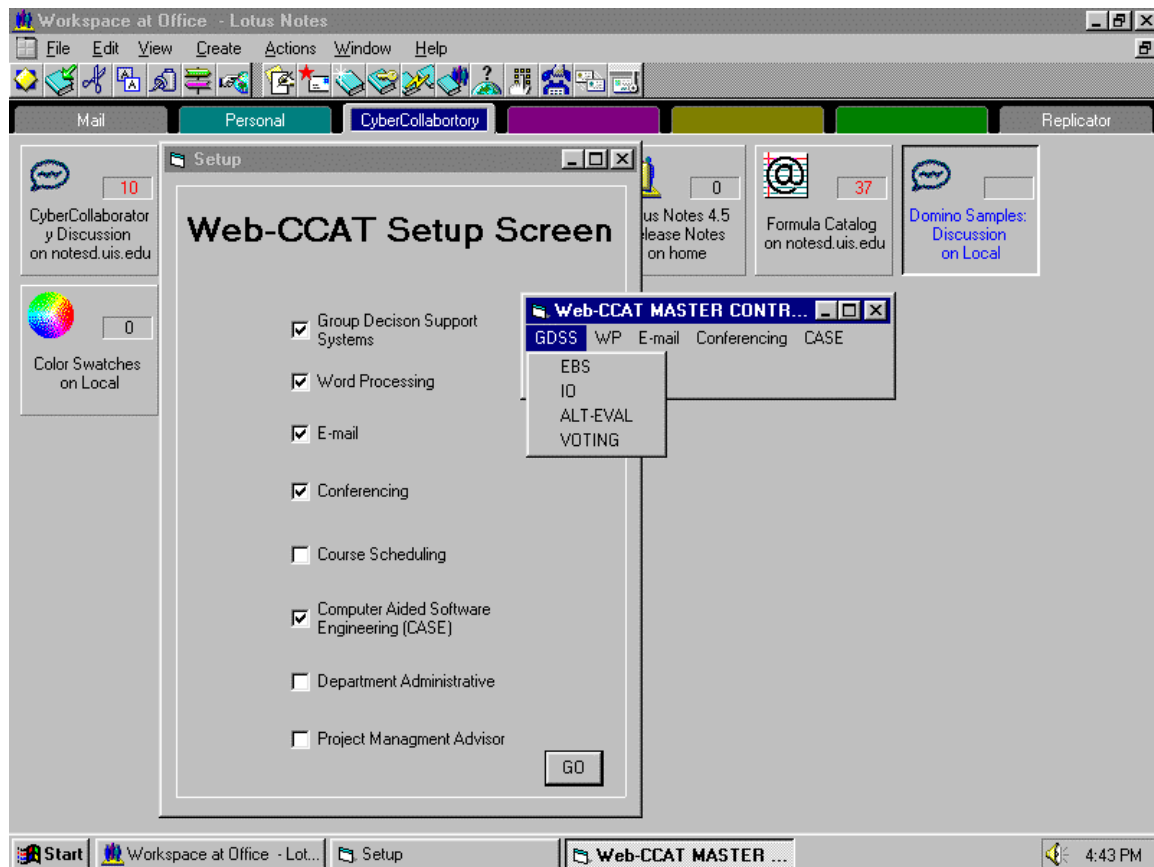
Workspace at Office - Lotus Notes

File Edit View Create Actions Window Help

Mail | Personal | CyberCollabortory | Replicator

10
CyberCollaboratory Discussion on notesd.uis.edu

0
Color Swatches on Local

Setup

Web-CCAT Setup Screen

☑ Group Decison Support Systems
☑ Word Processing
☑ E-mail
☑ Conferencing
☐ Course Scheduling
☑ Computer Aided Software Engineering (CASE)
☐ Department Administrative
☐ Project Managment Advisor

GO

0
us Notes 4.5 elease Notes on home

37
Formula Catalog on notesd.uis.edu

Domino Samples: Discussion on Local

Web-CCAT MASTER CONTR...
GDSS WP E-mail Conferencing CASE
EBS
IO
ALT-EVAL
VOTING

Start | Workspace at Office - Lot... | Setup | Web-CCAT MASTER ... | 4:43 PM